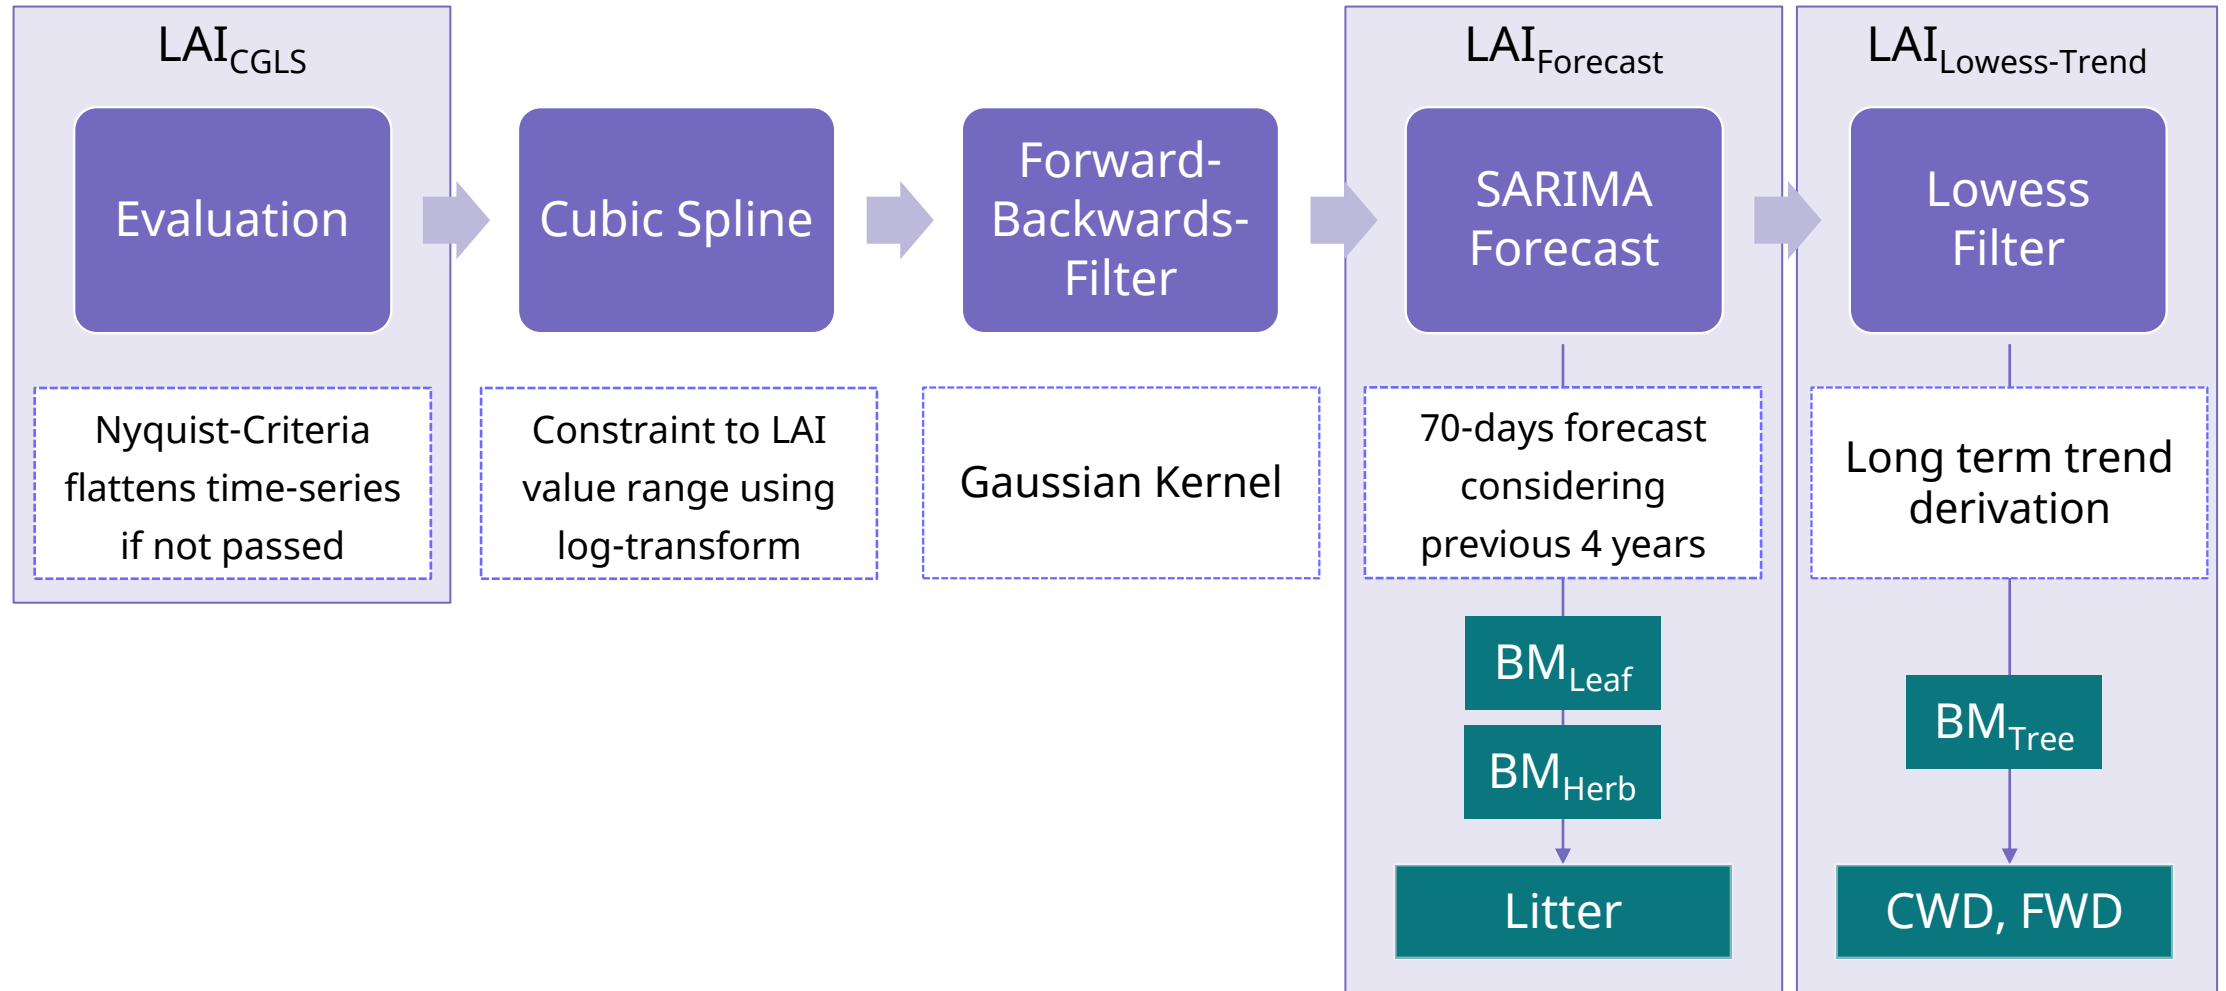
$LAI_{CGLS}$

Evaluation

Nyquist-Criteria flattens time-series if not passed

Cubic Spline

Constraint to LAI value range using log-transform

Forward-Backwards-Filter

Gaussian Kernel

$LAI_{Forecast}$

SARIMA Forecast

70-days forecast considering previous 4 years

$BM_{Leaf}$

$BM_{Herb}$

Litter

$LAI_{Lowess-Trend}$

Lowess Filter

Long term trend derivation

$BM_{Tree}$

CWD, FWD